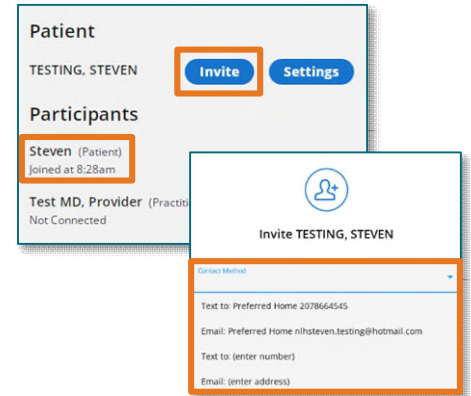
Patient

TESTING, STEVEN

Invite

Settings

Participants

Steven (Patient)
Joined at 8:28am

Test MD, Provider (Practiti
Not Connected

Invite TESTING, STEVEN

Contact Method

Text to: Preferred Home 2078664545

Email: Preferred Home nlhsteven.testing@hotmail.com

Text to: (enter number)

Email: (enter address)